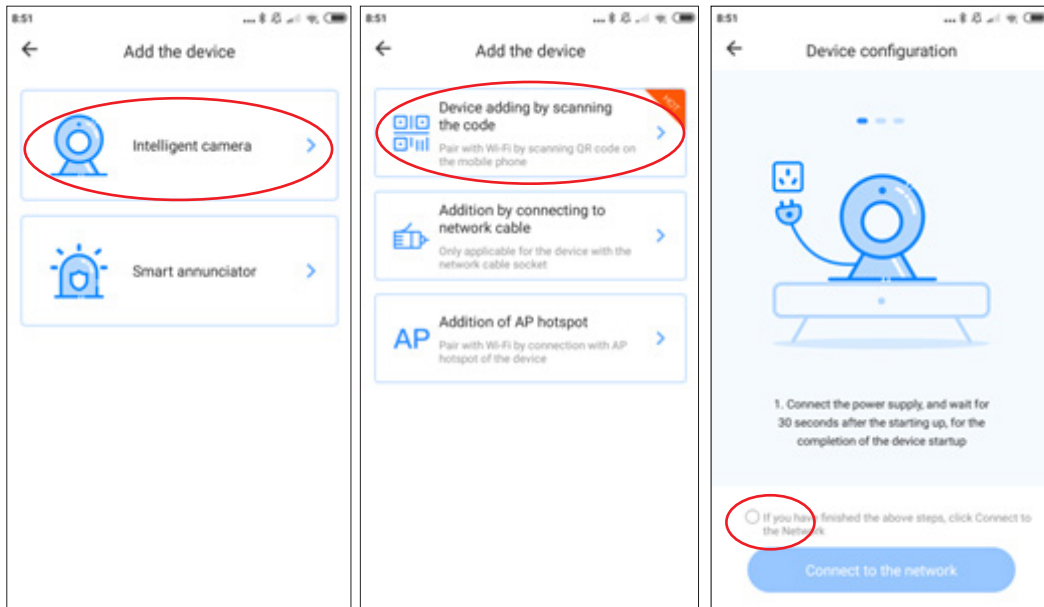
8:51

Add the device

Intelligent camera

Smart annunciator

8:51

Add the device

Device adding by scanning the code

HOT

Pair with Wi-Fi by scanning QR code on the mobile phone

Addition by connecting to network cable

Only applicable for the device with the network cable socket

AP

Addition of AP hotspot

Pair with Wi-Fi by connection with AP hotspot of the device

8:51

Device configuration

1. Connect the power supply, and wait for 30 seconds after the starting up, for the completion of the device startup

If you have finished the above steps, click Connect to the Network

Connect to the network